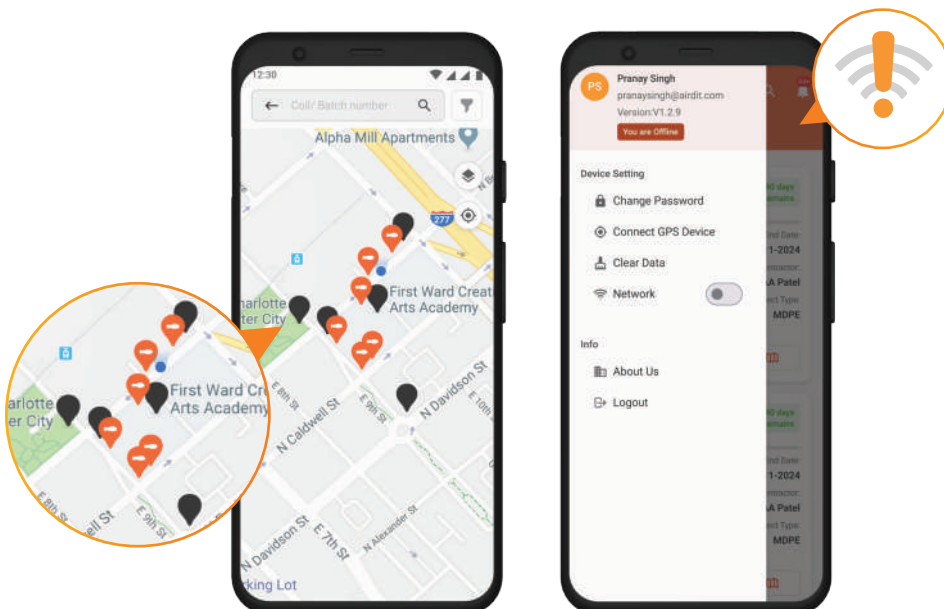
12:30

Coil/ Batch number

Alpha Mill Apartments

277

First Ward Creat
Arts Academy

harlotte
ter City

E 8th St

N Caldwell St

E 9th St

N Davidson St

E 10th

N Davidson St

E 7th St

N Alexander St

rking Lot

arlotte
er City

First Ward Cr
Arts Academy

E 8th St

well St

E 9th St

PS

Pranay Singh

pranaysingh@airdit.com

Version:V1.2.9

You are Offline

Device Setting

Change Password

Connect GPS Device

Clear Data

Network

Info

About Us

Logout

40 days
emains

nd Date
1-2024

ntractor
A Patel

ct Type
MDPE

40 days
emains

nd Date
1-2024

ntractor
A Patel

ct Type
MDPE